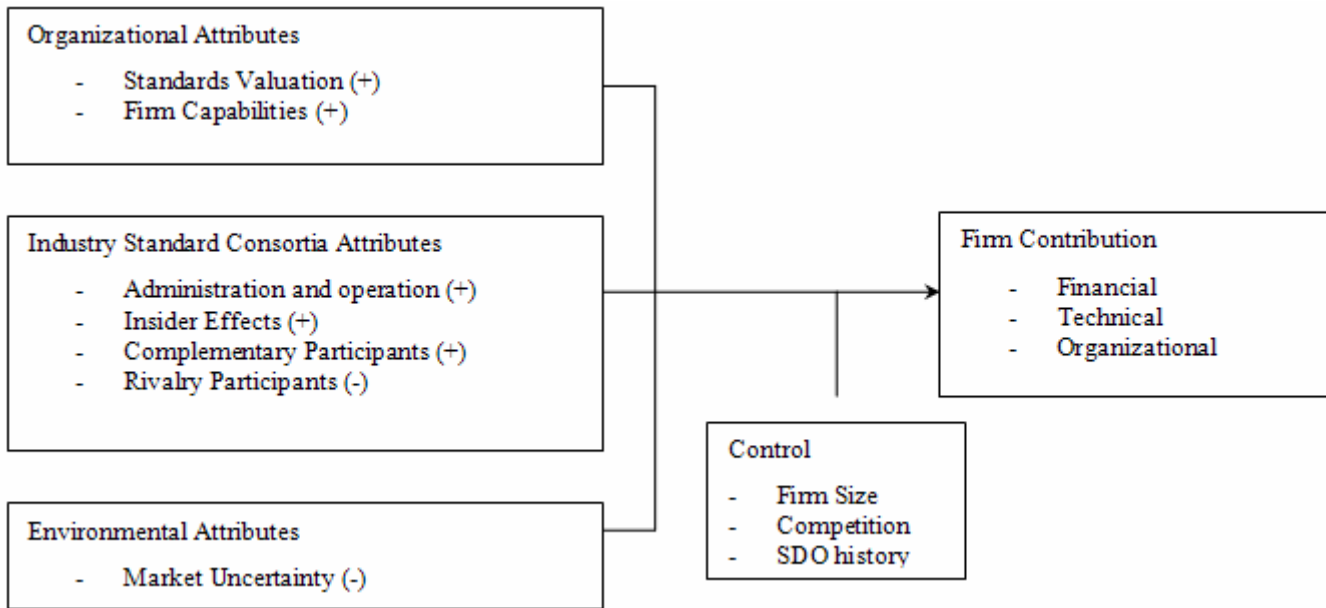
Organizational Attributes

- Standards Valuation (+)
- Firm Capabilities (+)

Industry Standard Consortia Attributes

- Administration and operation (+)
- Insider Effects (+)
- Complementary Participants (+)
- Rivalry Participants (-)

Environmental Attributes

- Market Uncertainty (-)

Firm Contribution

- Financial
- Technical
- Organizational

Control

- Firm Size
- Competition
- SDO history